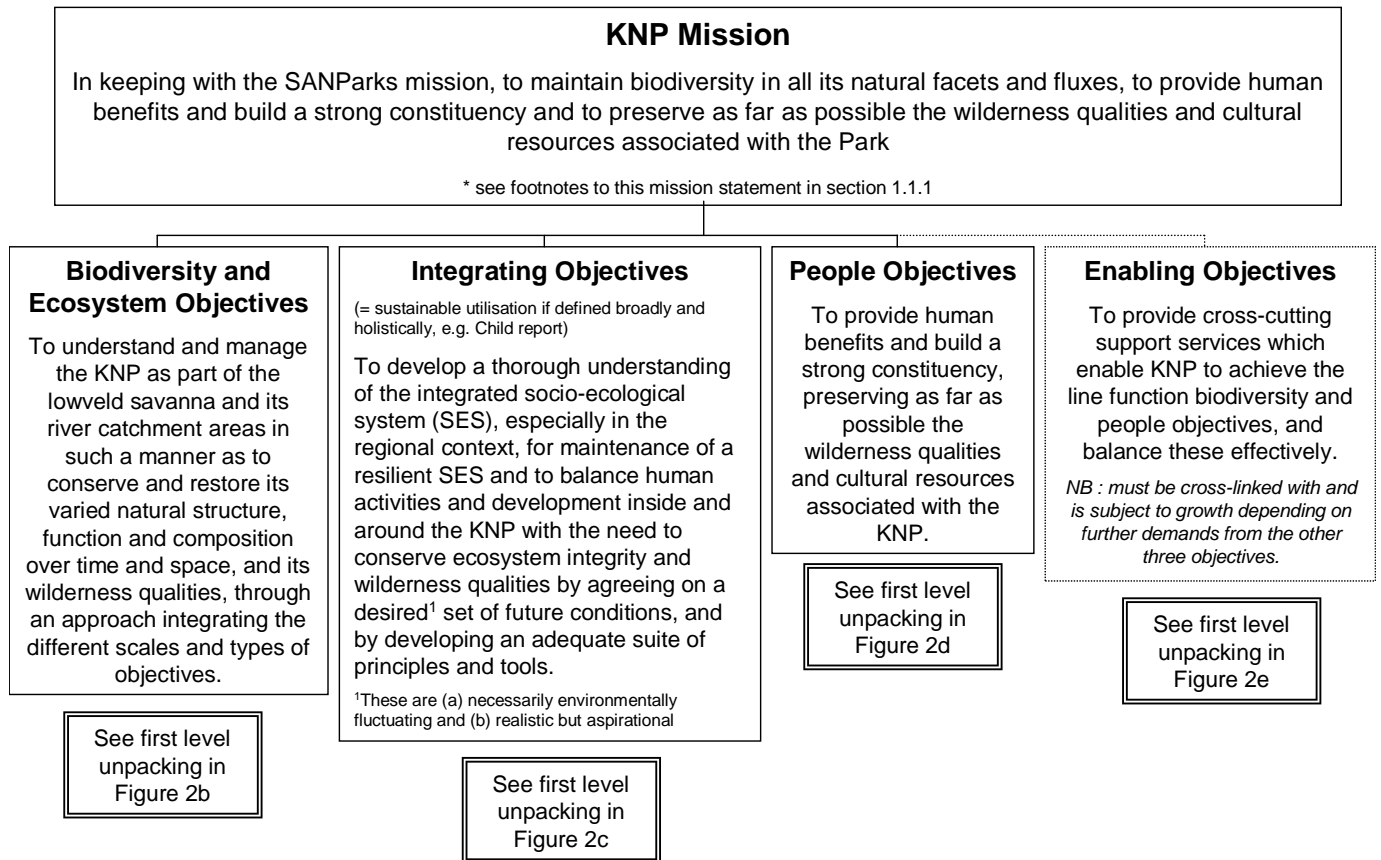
**KNP Mission**

In keeping with the SANParks mission, to maintain biodiversity in all its natural facets and fluxes, to provide human benefits and build a strong constituency and to preserve as far as possible the wilderness qualities and cultural resources associated with the Park

\* see footnotes to this mission statement in section 1.1.1

**Biodiversity and Ecosystem Objectives**

To understand and manage the KNP as part of the lowveld savanna and its river catchment areas in such a manner as to conserve and restore its varied natural structure, function and composition over time and space, and its wilderness qualities, through an approach integrating the different scales and types of objectives.

See first level unpacking in Figure 2b

**Integrating Objectives**

(= sustainable utilisation if defined broadly and holistically, e.g. Child report)

To develop a thorough understanding of the integrated socio-ecological system (SES), especially in the regional context, for maintenance of a resilient SES and to balance human activities and development inside and around the KNP with the need to conserve ecosystem integrity and wilderness qualities by agreeing on a desired$^1$ set of future conditions, and by developing an adequate suite of principles and tools.

$^1$These are (a) necessarily environmentally fluctuating and (b) realistic but aspirational

See first level unpacking in Figure 2c

**People Objectives**

To provide human benefits and build a strong constituency, preserving as far as possible the wilderness qualities and cultural resources associated with the KNP.

See first level unpacking in Figure 2d

**Enabling Objectives**

To provide cross-cutting support services which enable KNP to achieve the line function biodiversity and people objectives, and balance these effectively.

*NB : must be cross-linked with and is subject to growth depending on further demands from the other three objectives.*

See first level unpacking in Figure 2e